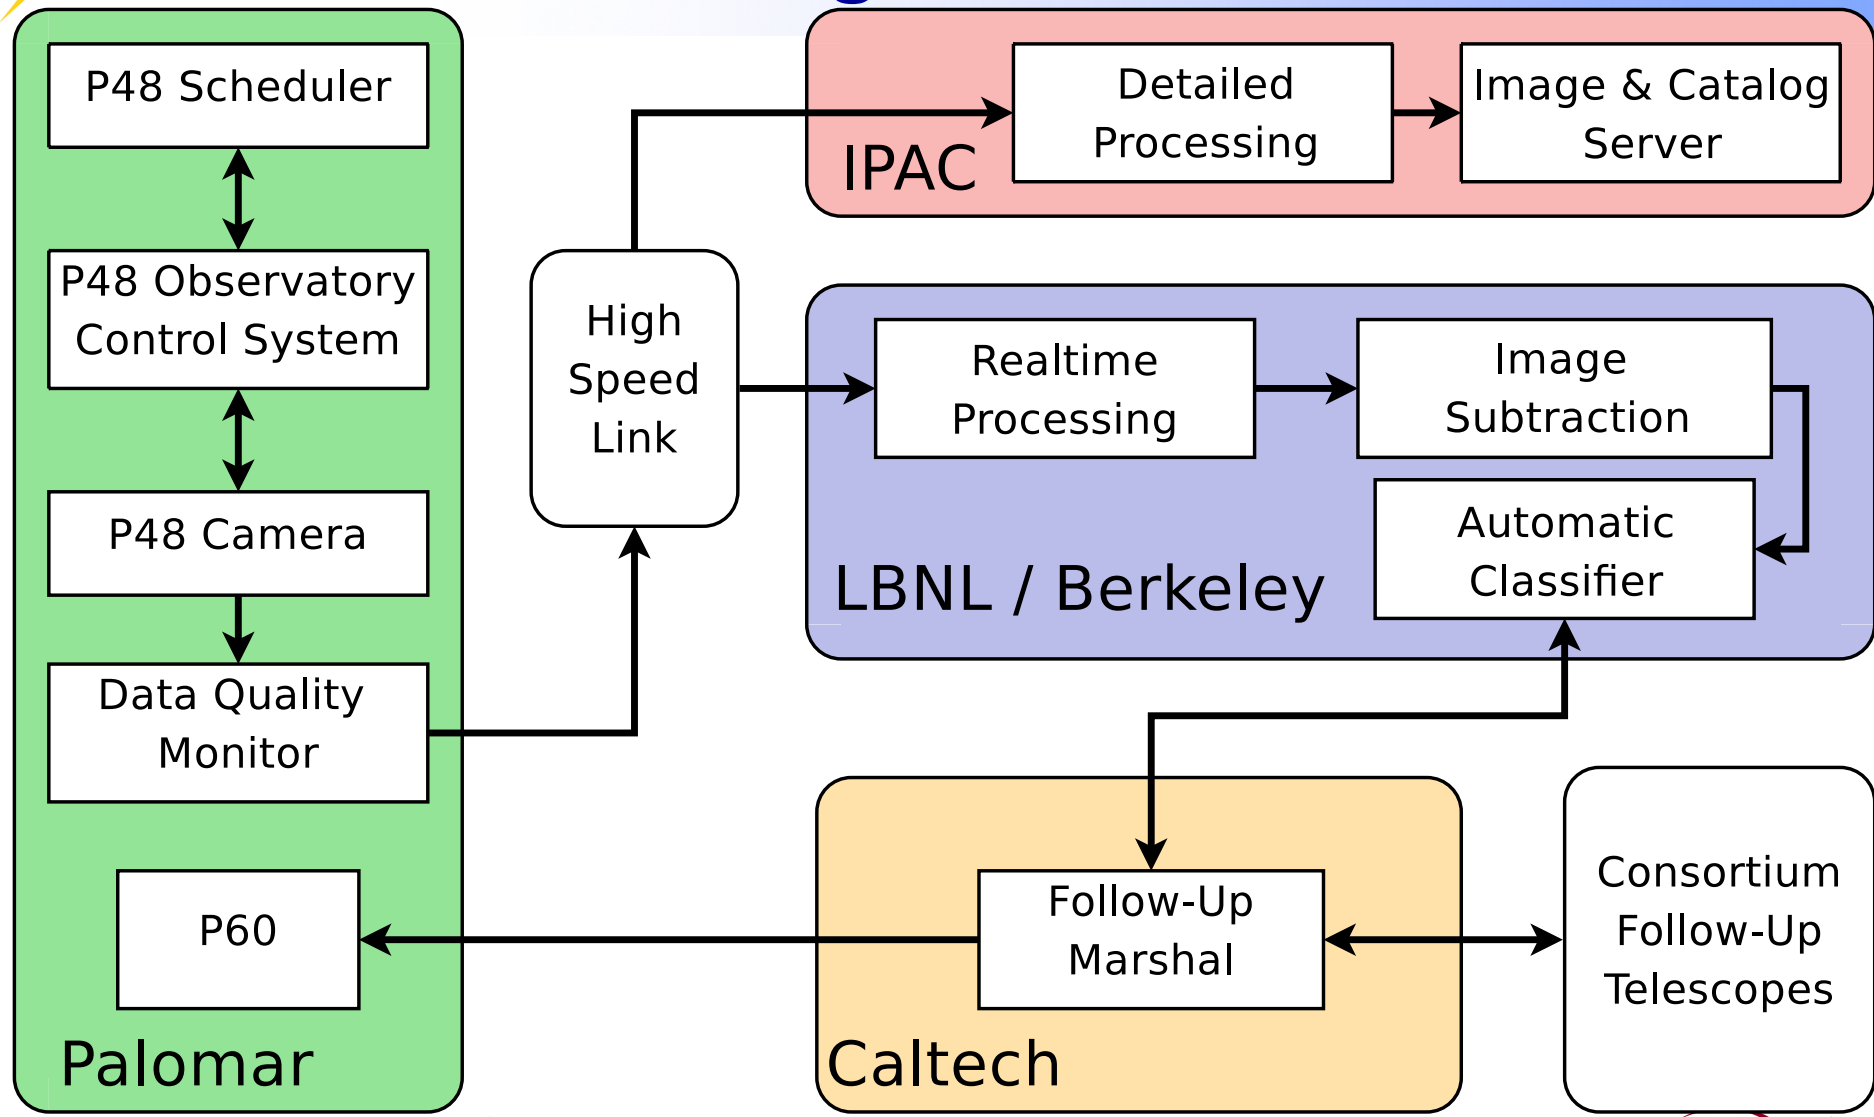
P48 Scheduler

P48 Observatory Control System

P48 Camera

Data Quality Monitor

P60

Palomar

High Speed Link

IPAC

Detailed Processing

Image & Catalog Server

Realtime Processing

Image Subtraction

Automatic Classifier

LBNL / Berkeley

Follow-Up Marshal

Caltech

Consortium Follow-Up Telescopes